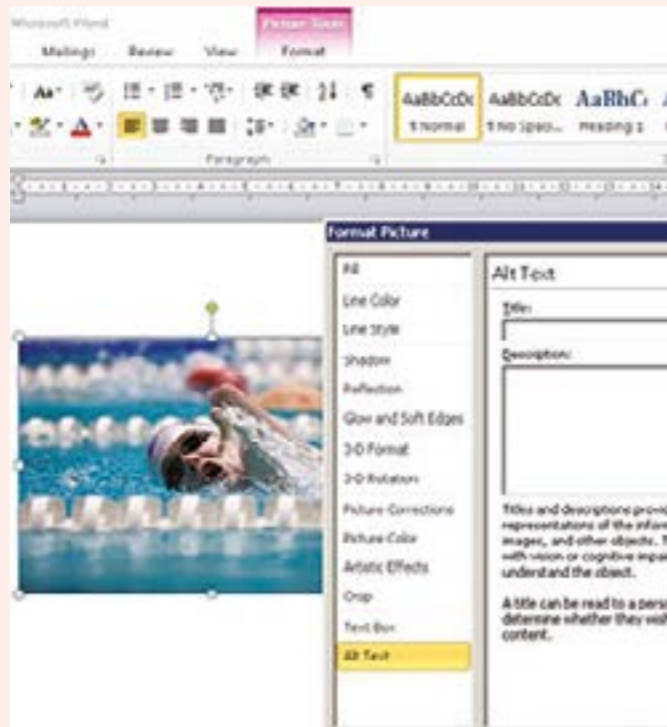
Microsoft Word

Picture Tools

Mailings Review View Format

AaBbCcDc ¶ Normal

AaBbCcDc ¶ No Spaci...

AaBbC Heading 1

Paragraph

Format Picture

Fill

Line Color

Line Style

Shadow

Reflection

Glow and Soft Edges

3-D Format

3-D Rotation

Picture Corrections

Picture Color

Artistic Effects

Crop

Text Box

Alt Text

Alt Text

Title:

Description:

Titles and descriptions provi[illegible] representations of the infor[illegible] images, and other objects. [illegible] with vision or cognitive impa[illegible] understand the object.

A title can be read to a pers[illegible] determine whether they wi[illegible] content.